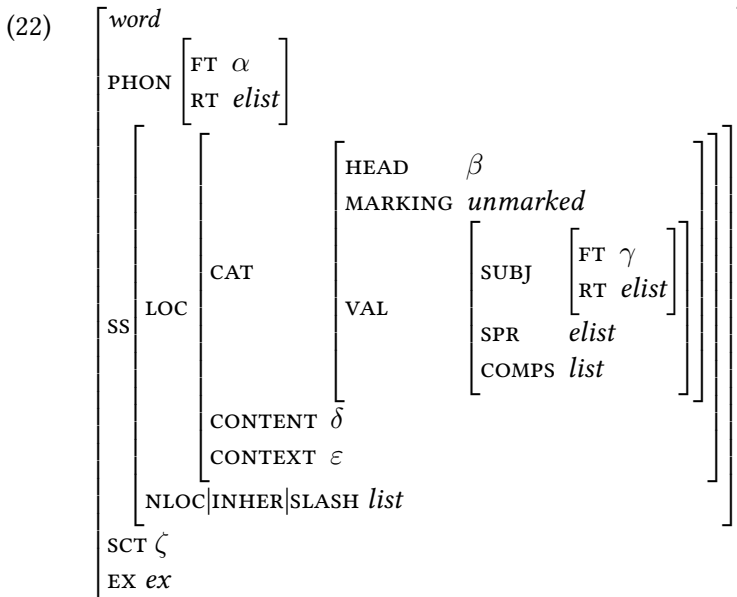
(22)

word

PHON [FT $\alpha$ ; RT elist]

SS [LOC [CAT [HEAD $\beta$ ; MARKING unmarked ; VAL [SUBJ [FT $\gamma$ ; RT elist] ; SPR elist ; COMPS list]] ; CONTENT $\delta$ ; CONTEXT $\varepsilon$] ; NLOC|INHER|SLASH list]

SCT $\zeta$

EX ex